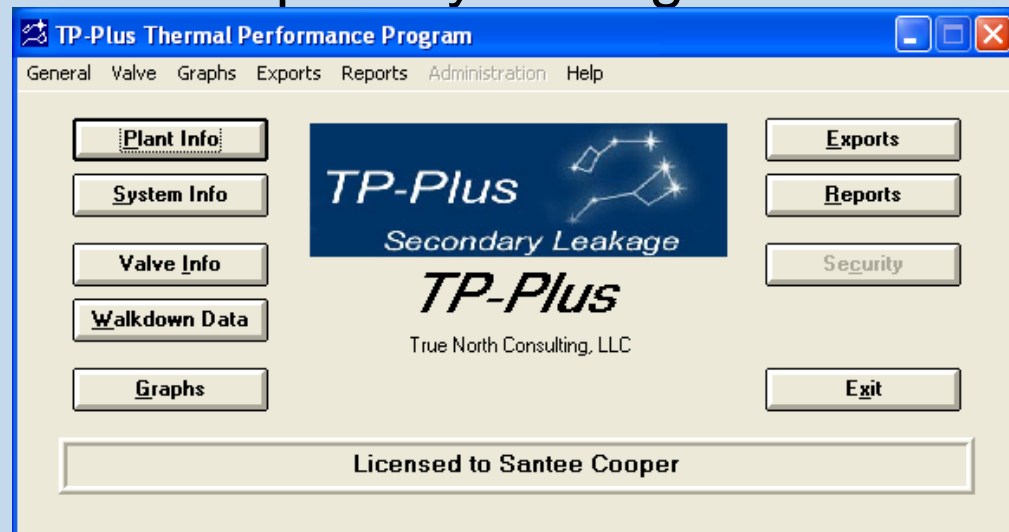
TP-Plus Thermal Performance Program

General Valve Graphs Exports Reports Administration Help

Plant Info

System Info

Valve Info

Walkdown Data

Graphs

TP-Plus

Secondary Leakage

TP-Plus

True North Consulting, LLC

Exports

Reports

Security

Exit

Licensed to Santee Cooper